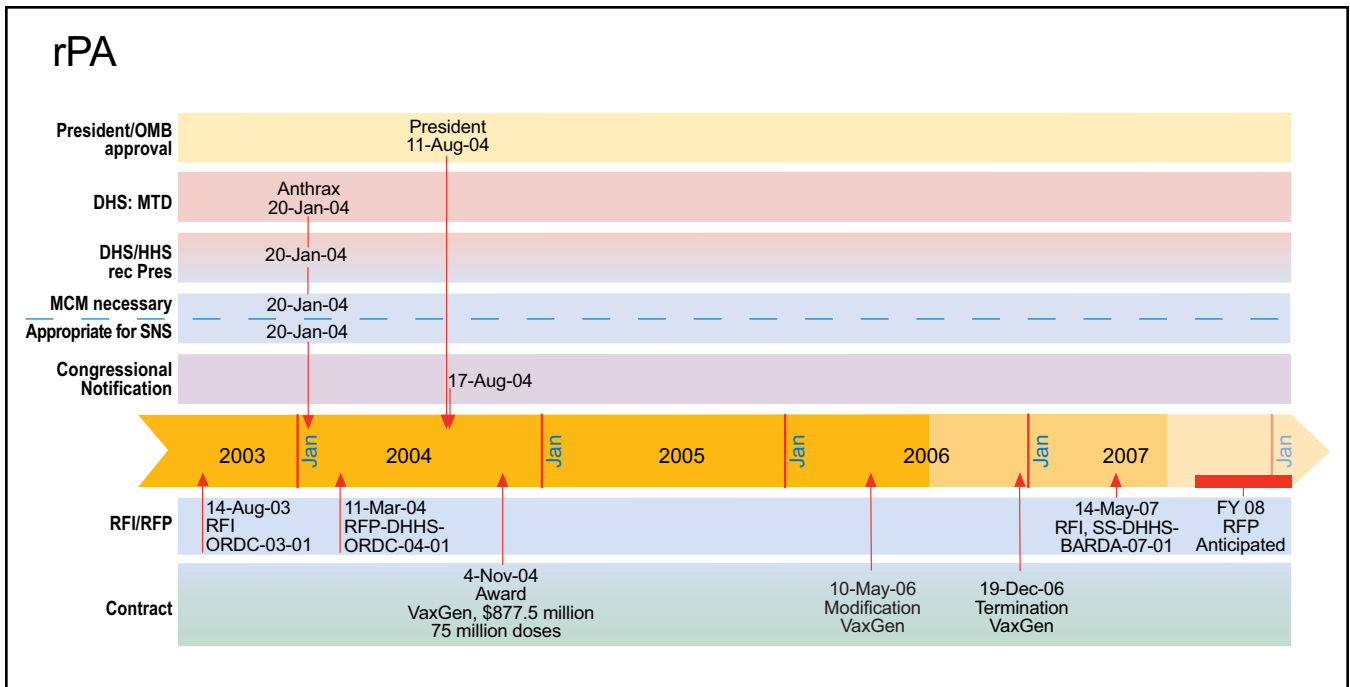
rPA

President/OMB approval

President
11-Aug-04

DHS: MTD

Anthrax
20-Jan-04

DHS/HHS rec Pres

20-Jan-04

MCM necessary

20-Jan-04

Appropriate for SNS

20-Jan-04

Congressional Notification

17-Aug-04

2003 Jan 2004 Jan 2005 Jan 2006 Jan 2007 Jan

RFI/RFP

14-Aug-03
RFI
ORDC-03-01

11-Mar-04
RFP-DHHS-ORDC-04-01

14-May-07
RFI, SS-DHHS-BARDA-07-01

FY 08
RFP
Anticipated

Contract

4-Nov-04
Award
VaxGen, $877.5 million
75 million doses

10-May-06
Modification
VaxGen

19-Dec-06
Termination
VaxGen